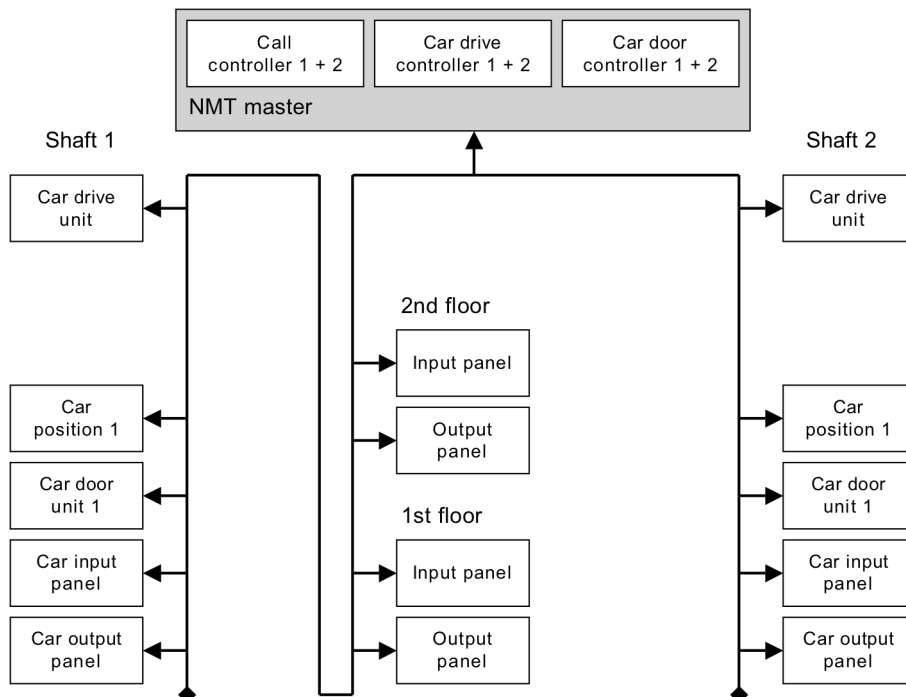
Call controller 1 + 2

Car drive controller 1 + 2

Car door controller 1 + 2

NMT master

Shaft 1

Shaft 2

Car drive unit

Car drive unit

2nd floor

Input panel

Output panel

1st floor

Input panel

Output panel

Car position 1

Car door unit 1

Car input panel

Car output panel

Car position 1

Car door unit 1

Car input panel

Car output panel